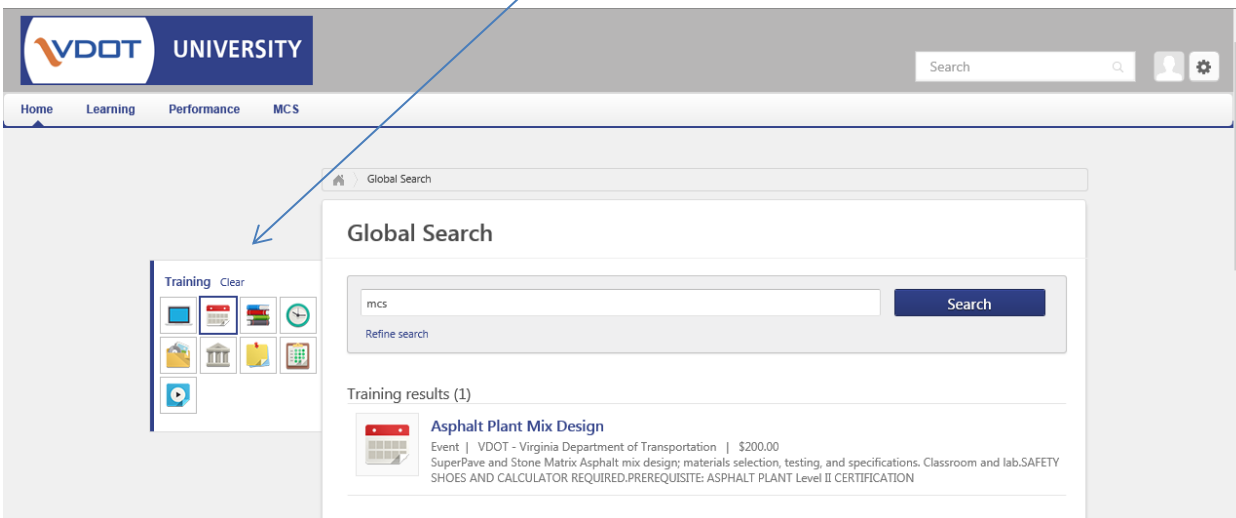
VDOT UNIVERSITY

Search

Home Learning Performance MCS

Global Search

Global Search

Training Clear

mcs

Search

Refine search

Training results (1)

Asphalt Plant Mix Design

Event | VDOT - Virginia Department of Transportation | $200.00

SuperPave and Stone Matrix Asphalt mix design; materials selection, testing, and specifications. Classroom and lab.SAFETY SHOES AND CALCULATOR REQUIRED.PREREQUISITE: ASPHALT PLANT Level II CERTIFICATION